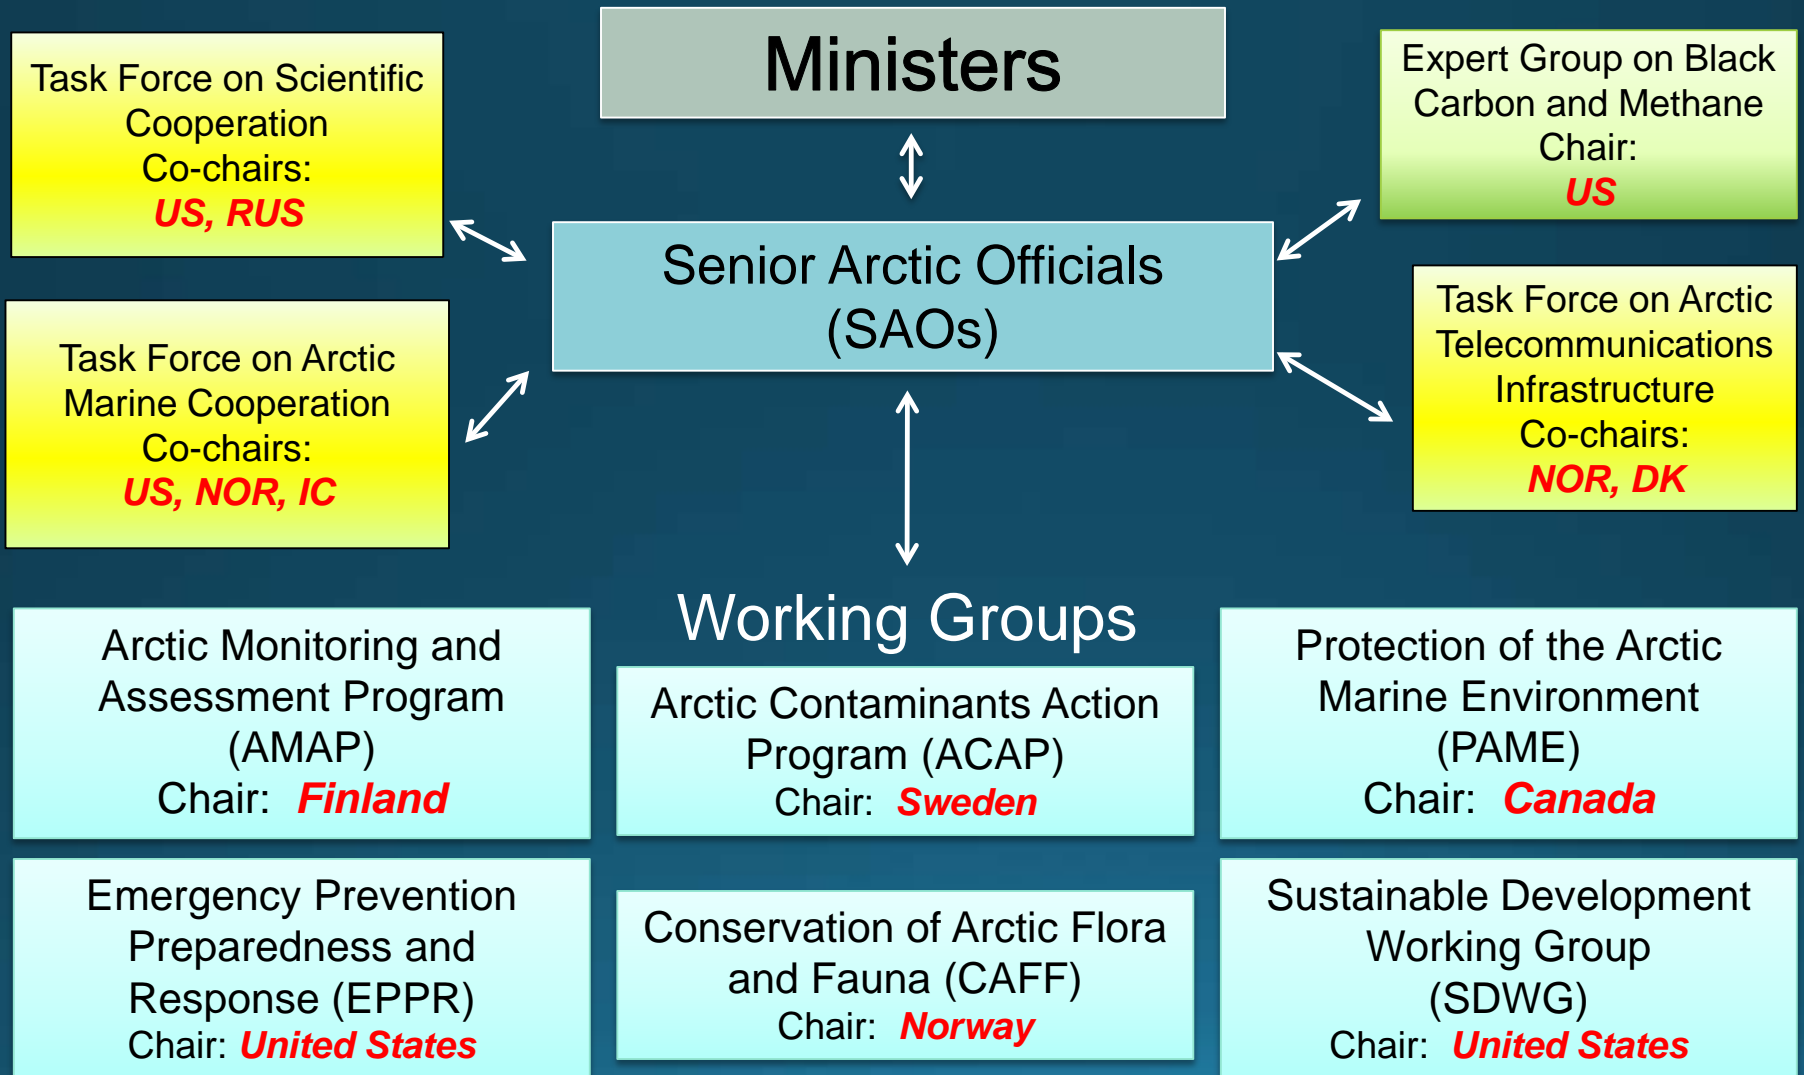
Task Force on Scientific Cooperation
Co-chairs:
US, RUS

Ministers

Expert Group on Black Carbon and Methane
Chair:
US

Senior Arctic Officials (SAOs)

Task Force on Arctic Marine Cooperation
Co-chairs:
US, NOR, IC

Task Force on Arctic Telecommunications Infrastructure
Co-chairs:
NOR, DK

Working Groups

Arctic Monitoring and Assessment Program (AMAP)
Chair: Finland

Arctic Contaminants Action Program (ACAP)
Chair: Sweden

Protection of the Arctic Marine Environment (PAME)
Chair: Canada

Emergency Prevention Preparedness and Response (EPPR)
Chair: United States

Conservation of Arctic Flora and Fauna (CAFF)
Chair: Norway

Sustainable Development Working Group (SDWG)
Chair: United States